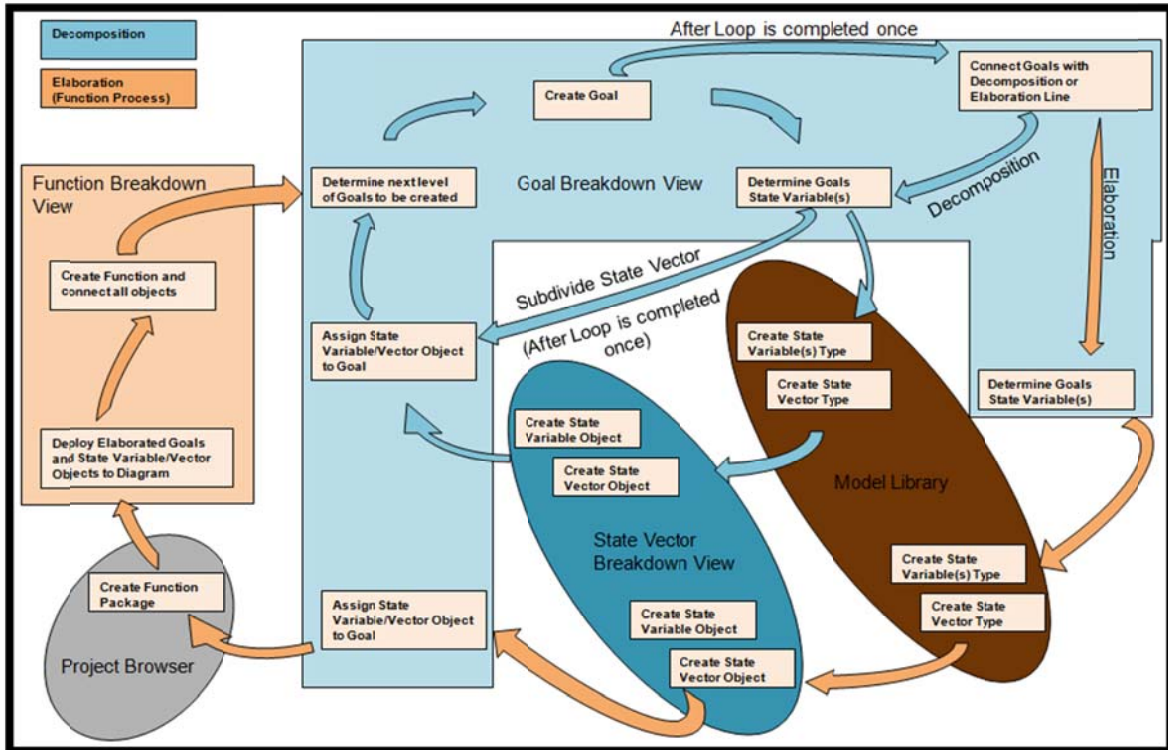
Decomposition

Elaboration (Function Process)

After Loop is completed once

Create Goal

Connect Goals with Decomposition or Elaboration Line

Function Breakdown View

Determine next level of Goals to be created

Goal Breakdown View

Determine Goals State Variable(s)

Decomposition

Elaboration

Create Function and connect all objects

Subdivide State Vector

(After Loop is completed once)

Assign State Variable/Vector Object to Goal

Create State Variable(s) Type

Create State Vector Type

Determine Goals State Variable(s)

Create State Variable Object

Create State Vector Object

Deploy Elaborated Goals and State Variable/Vector Objects to Diagram

Model Library

State Vector Breakdown View

Create State Variable(s) Type

Create State Vector Type

Create Function Package

Assign State Variable/Vector Object to Goal

Create State Variable Object

Create State Vector Object

Project Browser